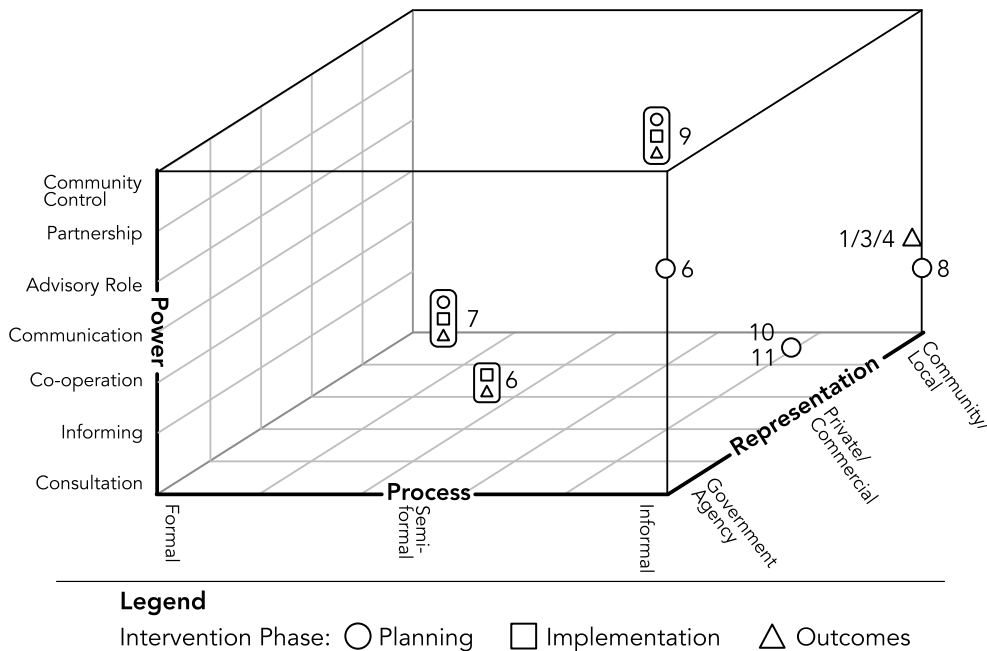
Community Control
Partnership
Advisory Role
Communication
Co-operation
Informing
Consultation

Power

9
1/3/4
6
8
7
10
11
6

Process
Formal
Semi-formal
Informal

Representation
Government Agency
Private/ Commercial
Community/ Local

Legend
Intervention Phase: ○ Planning □ Implementation △ Outcomes